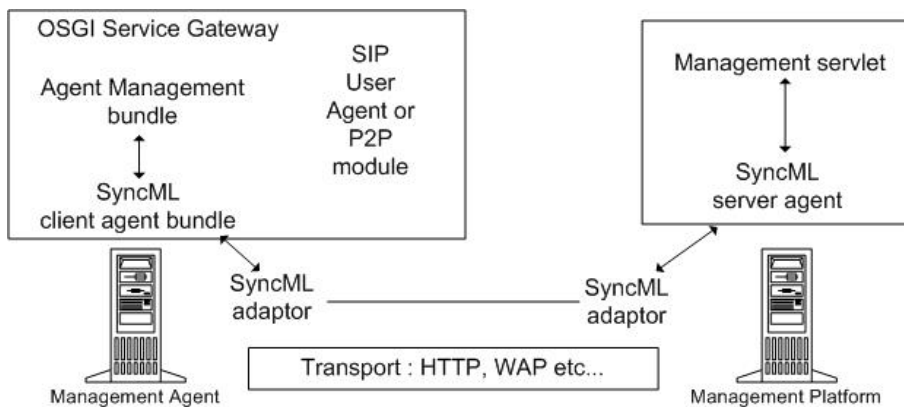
OSGI Service Gateway

Agent Management bundle

SyncML client agent bundle

SIP User Agent or P2P module

Management servlet

SyncML server agent

SyncML adaptor

SyncML adaptor

Transport : HTTP, WAP etc...

Management Agent

Management Platform